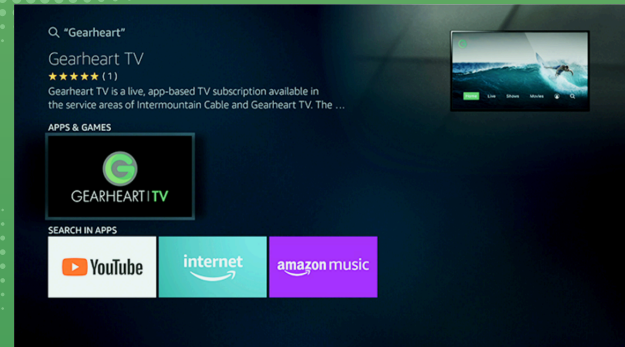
"Gearheart"

Gearheart TV

★★★★★ (1)

Gearheart TV is a live, app-based TV subscription available in the service areas of Intermountain Cable and Gearheart TV. The ...

Home Live Shows Movies

APPS & GAMES

GEARHEART | TV

SEARCH IN APPS

YouTube

internet

amazon music